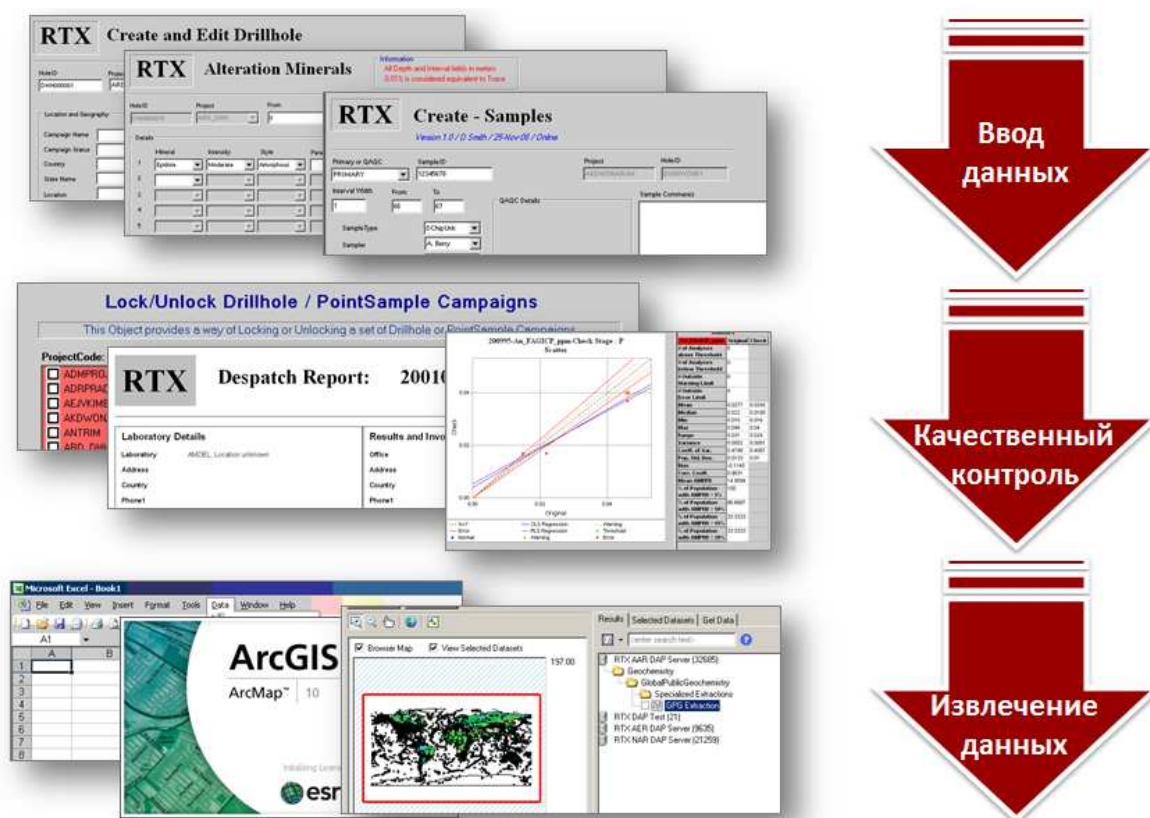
RTX Create and Edit Drillhole

HoleID

Location and Geography

Campaign Name

Campaign Status

Country

State Name

Location

RTX Alteration Minerals

Information
All Depth and Interval fields in meters
0.01% is considered equivalent to Trace

HoleID

Project

From

Details

Mineral

Intensity

Style

Epidote

Moderate

Amorphous

RTX Create - Samples

Version 1.0 / D Smith / 25-Nov-08 / Online

Primary or QAQC

PRIMARY

SampleID

12345678

Project

HoleID

Interval Width

From

To

QAQC Details

Sample Comments

SampleType

Sampler

A. Berry

Lock/Unlock Drillhole / PointSample Campaigns

This Object provides a way of Locking or Unlocking a set of Drillhole or PointSample Campaigns

ProjectCode:

ADMPRO
ADRPRAD
AEJVKIME
AKDWON
ANTRIM

RTX Despatch Report: 2001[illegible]

Laboratory Details

Laboratory AMDEL, Location unknown

Address

Country

Phone1

Results and Invo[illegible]

Office

Address

Country

Phone1

200995-Au_FAGICP_ppm-Check Stage : P Scatter

Check

Original

Mean

Median

Min

Max

Range

Variance

Ввод данных

Качественный контроль

Извлечение данных

Microsoft Excel - Book1

File Edit View Insert Format Tools Data Window Help

A1

A B

1
2
3
4
5
6
7
8

ArcGIS

ArcMap™ 10

Initializing License

esri

Browse Map

View Selected Datasets

197.00

Results | Selected Datasets | Get Data

<enter search text>

RTX AAR DAP Server (32685)
Geochemistry
GlobalPublicGeochemistry
Specialized Extractions
GPG Extraction
RTX DAP Test (21)
RTX AER DAP Server (9635)
RTX NAR DAP Server (21259)